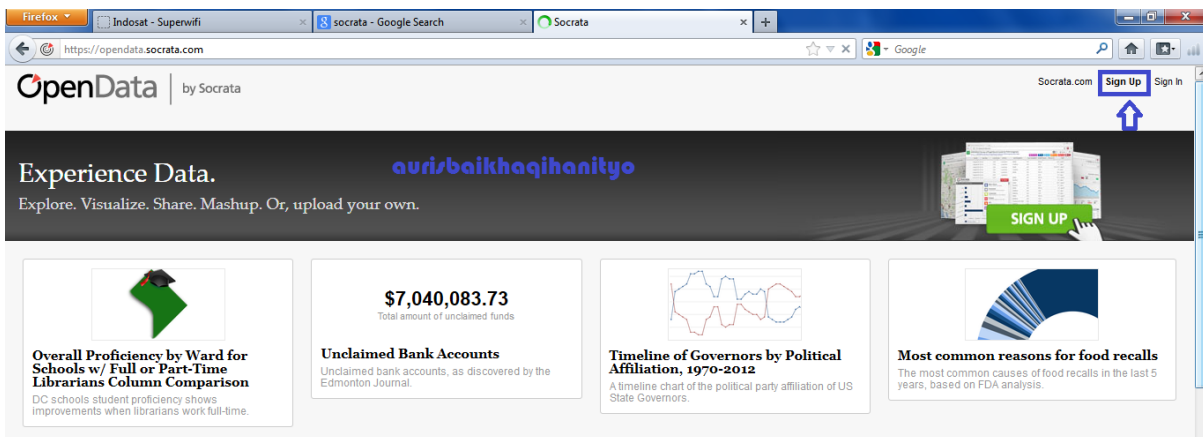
Firefox
Indosat - Superwifi
socrata - Google Search
Socrata
+
https://opendata.socrata.com
Google

OpenData | by Socrata

Socrata.com Sign Up Sign In

Experience Data.
Explore. Visualize. Share. Mashup. Or, upload your own.

aurisbaikhaqihanityo

SIGN UP

Overall Proficiency by Ward for Schools w/ Full or Part-Time Librarians Column Comparison
DC schools student proficiency shows improvements when librarians work full-time.

$7,040,083.73
Total amount of unclaimed funds

Unclaimed Bank Accounts
Unclaimed bank accounts, as discovered by the Edmonton Journal.

Timeline of Governors by Political Affiliation, 1970-2012
A timeline chart of the political party affiliation of US State Governors.

Most common reasons for food recalls
The most common causes of food recalls in the last 5 years, based on FDA analysis.